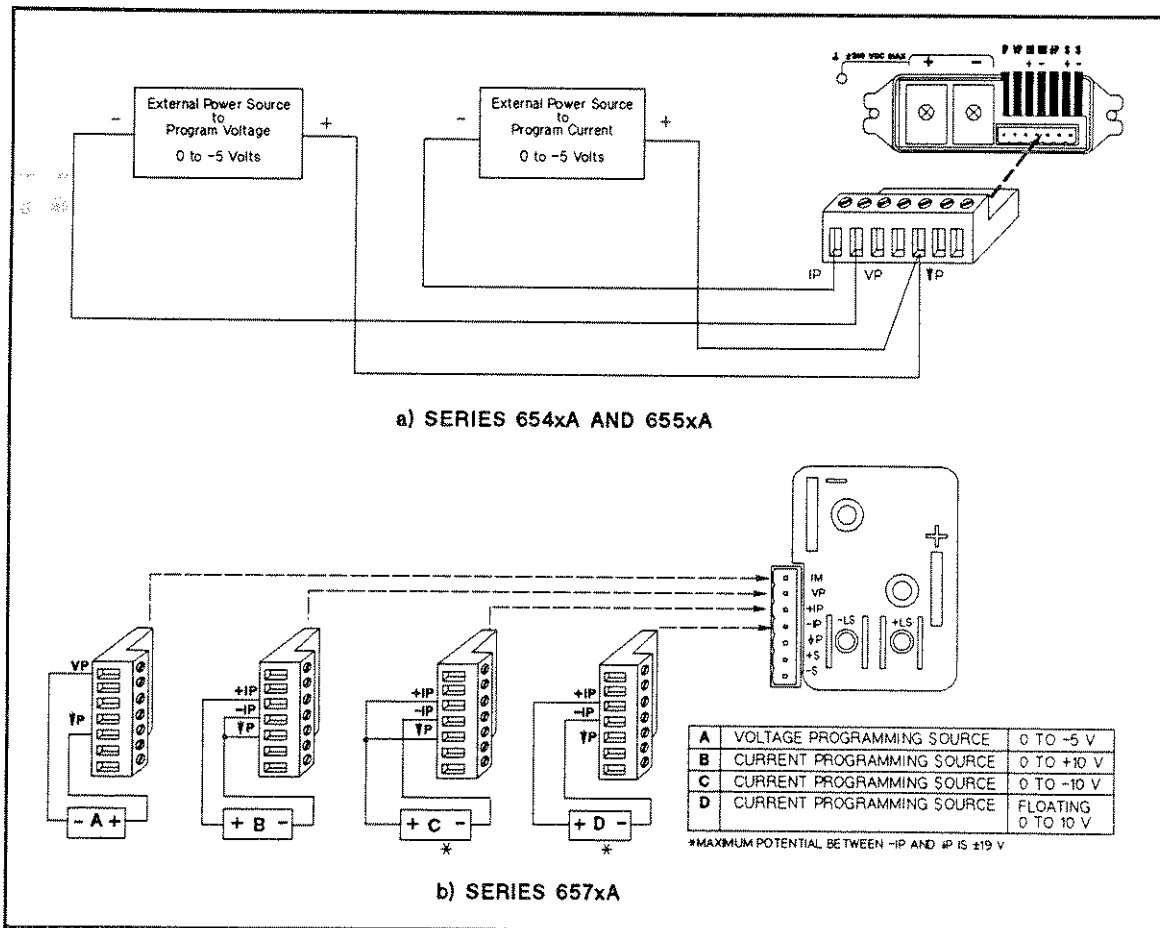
External Power Source to Program Voltage

0 to −5 Volts

−

+

External Power Source to Program Current

0 to −5 Volts

−

+

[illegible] VDC MAX

+

−

IP

VP

P

a) SERIES 654xA AND 655xA

IM

VP

+IP

−IP

P

+S

−S

−LS

+LS

VP

P

+IP

−IP

P

+IP

−IP

P

+IP

−IP

P

− A +

+ B −

+ C −

+ D −

*

*

| A | VOLTAGE PROGRAMMING SOURCE | 0 TO −5 V |
|---|---|---|
| B | CURRENT PROGRAMMING SOURCE | 0 TO +10 V |
| C | CURRENT PROGRAMMING SOURCE | 0 TO −10 V |
| D | CURRENT PROGRAMMING SOURCE | FLOATING 0 TO 10 V |

*MAXIMUM POTENTIAL BETWEEN −IP AND P IS ±19 V

b) SERIES 657xA